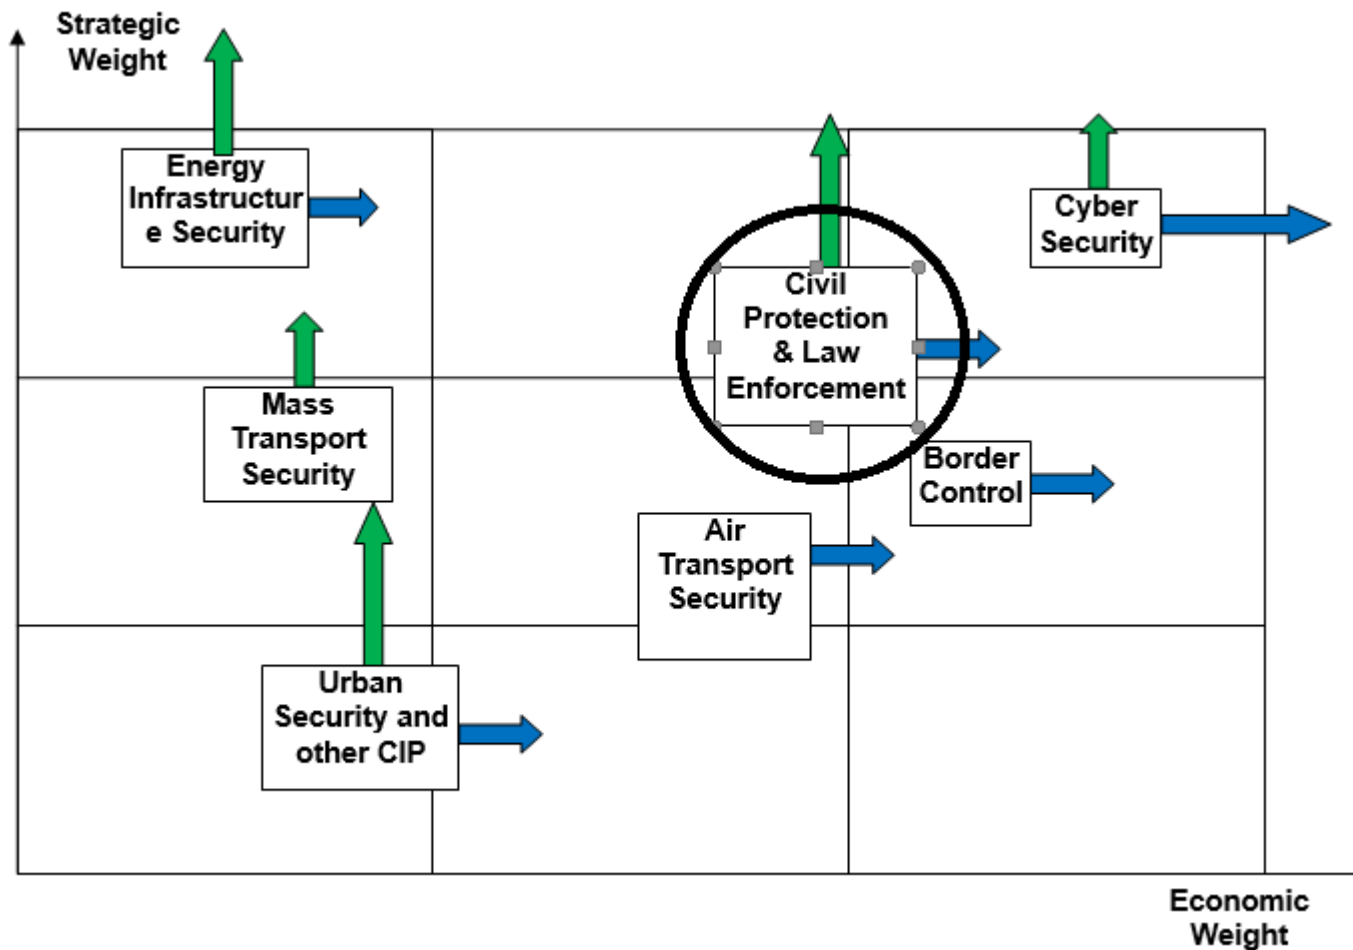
Strategic Weight

Energy Infrastructure Security

Cyber Security

Civil Protection & Law Enforcement

Mass Transport Security

Border Control

Air Transport Security

Urban Security and other CIP

Economic Weight